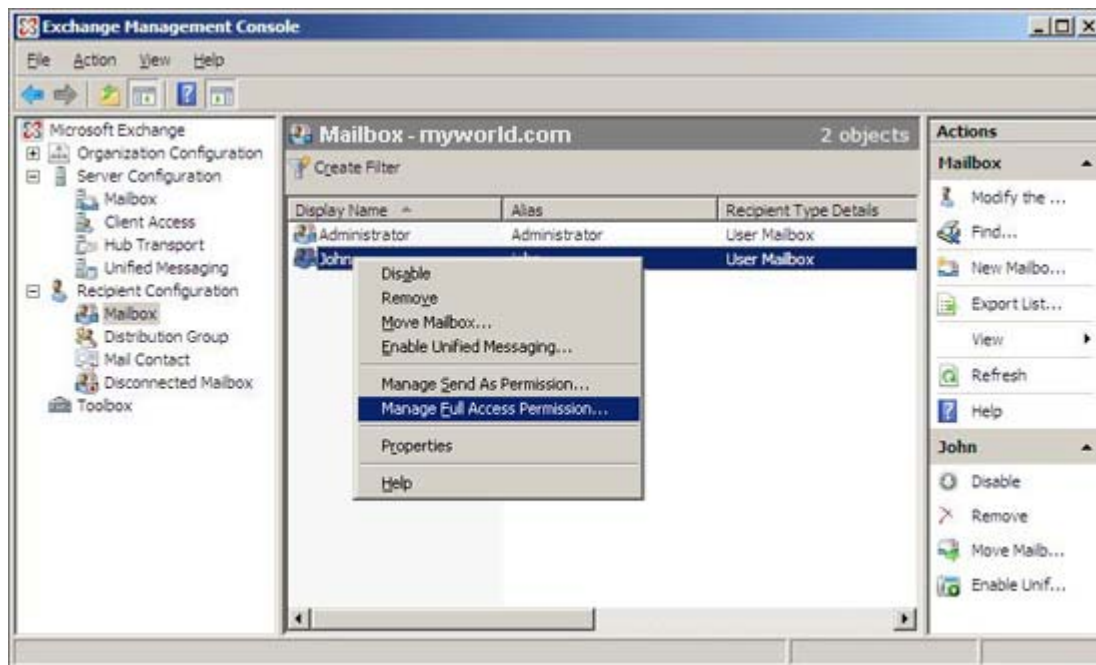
Exchange Management Console

File Action View Help

Microsoft Exchange
Organization Configuration
Server Configuration
Mailbox
Client Access
Hub Transport
Unified Messaging
Recipient Configuration
Mailbox
Distribution Group
Mail Contact
Disconnected Mailbox
Toolbox

Mailbox - myworld.com 2 objects

Create Filter

| Display Name | Alias | Recipient Type Details |
|---|---|---|
| Administrator | Administrator | User Mailbox |
| John | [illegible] | User Mailbox |

Disable
Remove
Move Mailbox...
Enable Unified Messaging...
Manage Send As Permission...
Manage Full Access Permission...
Properties
Help

Actions
Mailbox
Modify the ...
Find...
New Mailbo...
Export List...
View
Refresh
Help
John
Disable
Remove
Move Mailb...
Enable Unif...